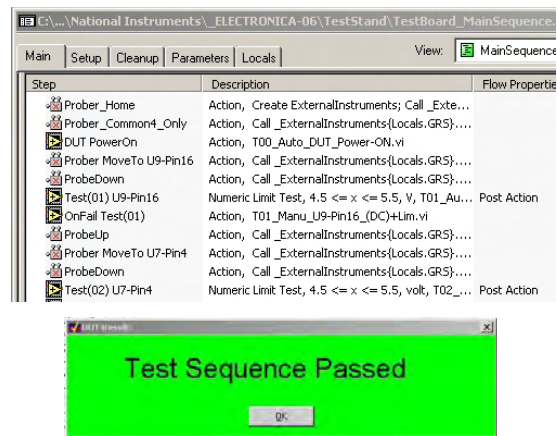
C:\...\National Instruments\_ELECTRONICA-06\TestStand\TestBoard_MainSequence.

Main | Setup | Cleanup | Parameters | Locals

View: MainSequence

| Step | Description | Flow Properties |
|---|---|---|
| Prober_Home | Action, Create ExternalInstruments; Call _Exte... | |
| Prober_Common4_Only | Action, Call _ExternalInstruments{Locals.GRS}.... | |
| DUT PowerOn | Action, T00_Auto_DUT_Power-ON.vi | |
| Prober MoveTo U9-Pin16 | Action, Call _ExternalInstruments{Locals.GRS}.... | |
| ProbeDown | Action, Call _ExternalInstruments{Locals.GRS}.... | |
| Test(01) U9-Pin16 | Numeric Limit Test, 4.5 <= x <= 5.5, V, T01_Au... | Post Action |
| OnFail Test(01) | Action, T01_Manu_U9-Pin16_(DC)+Lim.vi | |
| ProbeUp | Action, Call _ExternalInstruments{Locals.GRS}.... | |
| Prober MoveTo U7-Pin4 | Action, Call _ExternalInstruments{Locals.GRS}.... | |
| ProbeDown | Action, Call _ExternalInstruments{Locals.GRS}.... | |
| Test(02) U7-Pin4 | Numeric Limit Test, 4.5 <= x <= 5.5, volt, T02_... | Post Action |

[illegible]

Test Sequence Passed

OK